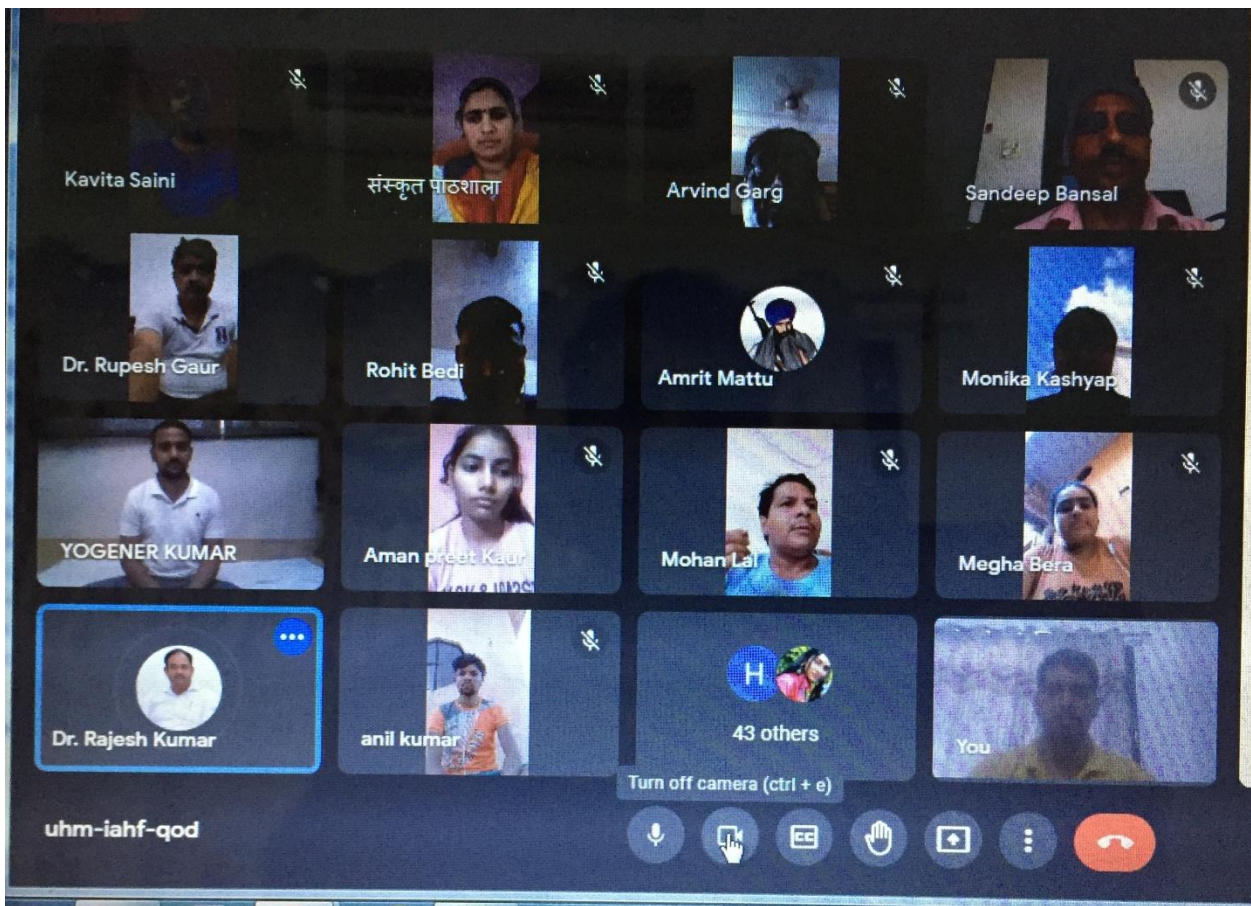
Kavita Saini

संस्कृत पाठशाला

Arvind Garg

Sandeep Bansal

Dr. Rupesh Gaur

Rohit Bedi

Amrit Mattu

Monika Kashyap

YOGENER KUMAR

Aman preet Kaur

Mohan Lal

Megha Bera

Dr. Rajesh Kumar

anil kumar

H

43 others

You

Turn off camera (ctrl + e)

uhm-iahf-qod